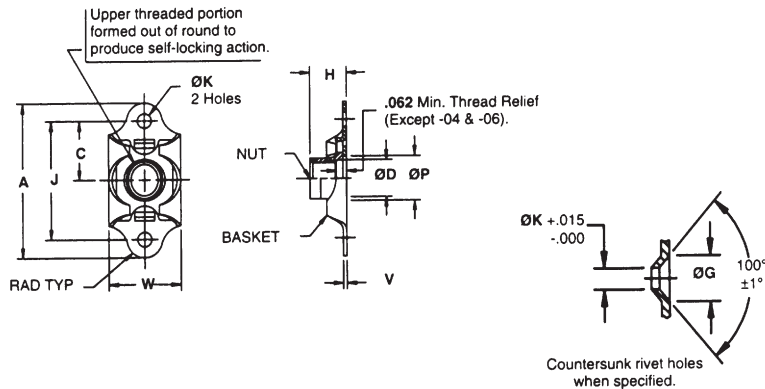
Upper threaded portion formed out of round to produce self-locking action.

ØK
2 Holes

C

A

J

RAD TYP

W

H

.062 Min. Thread Relief (Except -04 & -06).

NUT

ØD

ØP

BASKET

V

ØK +.015
-.000

ØG

100°
±1°

Countersunk rivet holes when specified.